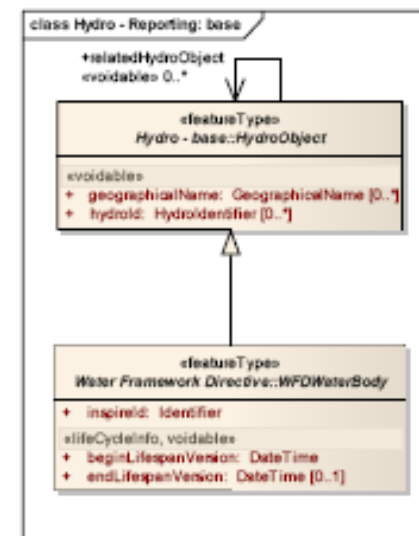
class Hydro - Reporting: base

+relatedHydroObject
«voidable» 0..*

«featureType»
Hydro - base::HydroObject

«voidable»
+ geographicalName: GeographicalName [0..*]
+ hydroId: HydroIdentifier [0..*]

«featureType»
Water Framework Directive::WFDWaterBody

+ inspireId: Identifier

«lifeCycleInfo, voidable»
+ beginLifespanVersion: DateTime
+ endLifespanVersion: DateTime [0..1]